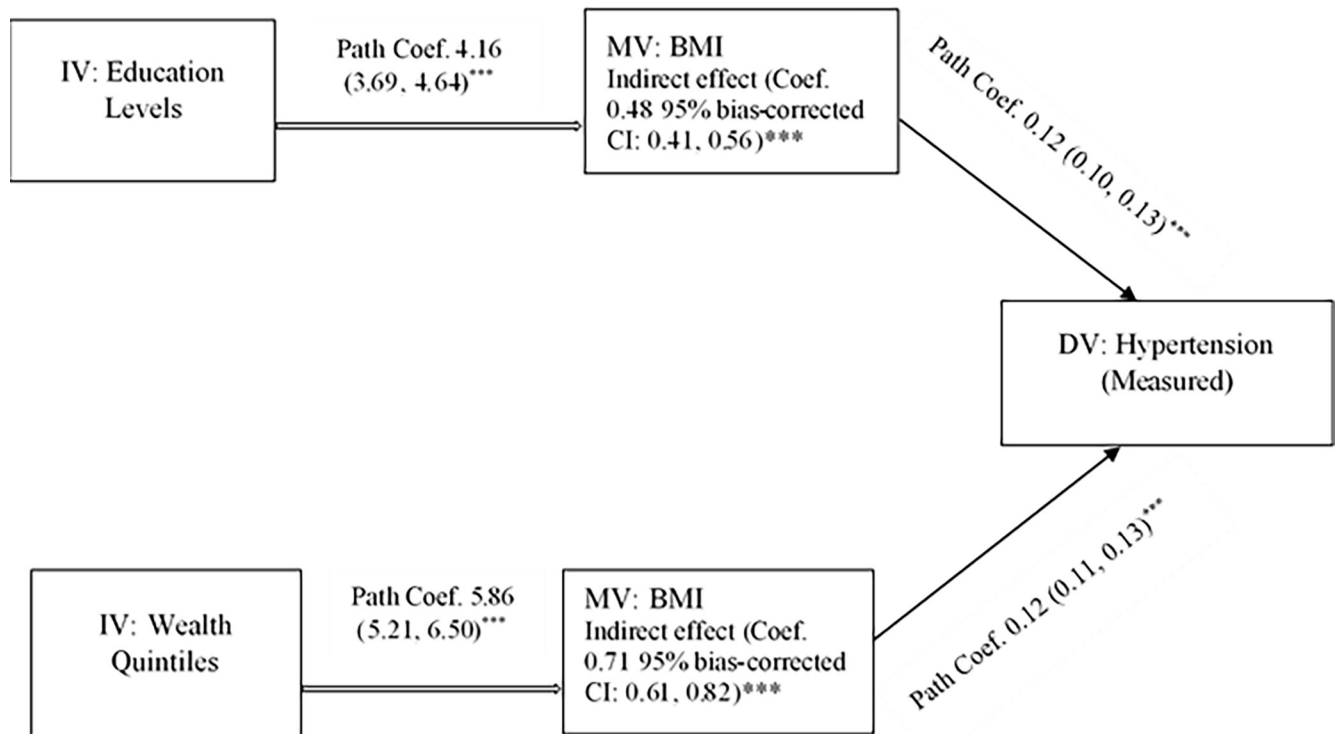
IV: Education Levels

Path Coef. 4.16 (3.69, 4.64)***

MV: BMI
Indirect effect (Coef. 0.48 95% bias-corrected CI: 0.41, 0.56)***

Path Coef. 0.12 (0.10, 0.13)***

DV: Hypertension (Measured)

IV: Wealth Quintiles

Path Coef. 5.86 (5.21, 6.50)***

MV: BMI
Indirect effect (Coef. 0.71 95% bias-corrected CI: 0.61, 0.82)***

Path Coef. 0.12 (0.11, 0.13)***